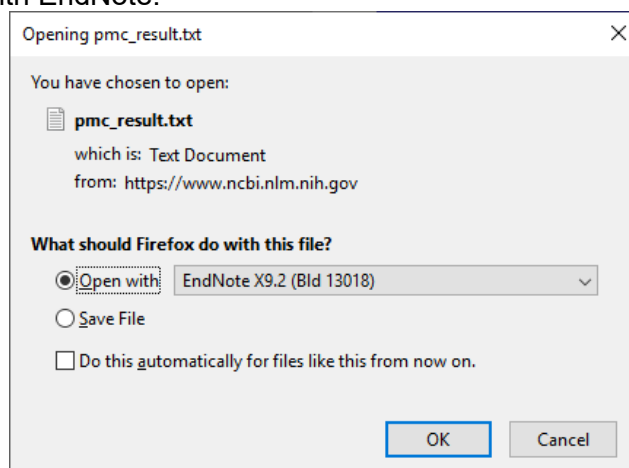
ith EndNote.

Opening pmc_result.txt

×

You have chosen to open:

pmc_result.txt

which is: Text Document

from: https://www.ncbi.nlm.nih.gov

What should Firefox do with this file?

Open with EndNote X9.2 (Bld 13018)

Save File

Do this automatically for files like this from now on.

OK

Cancel